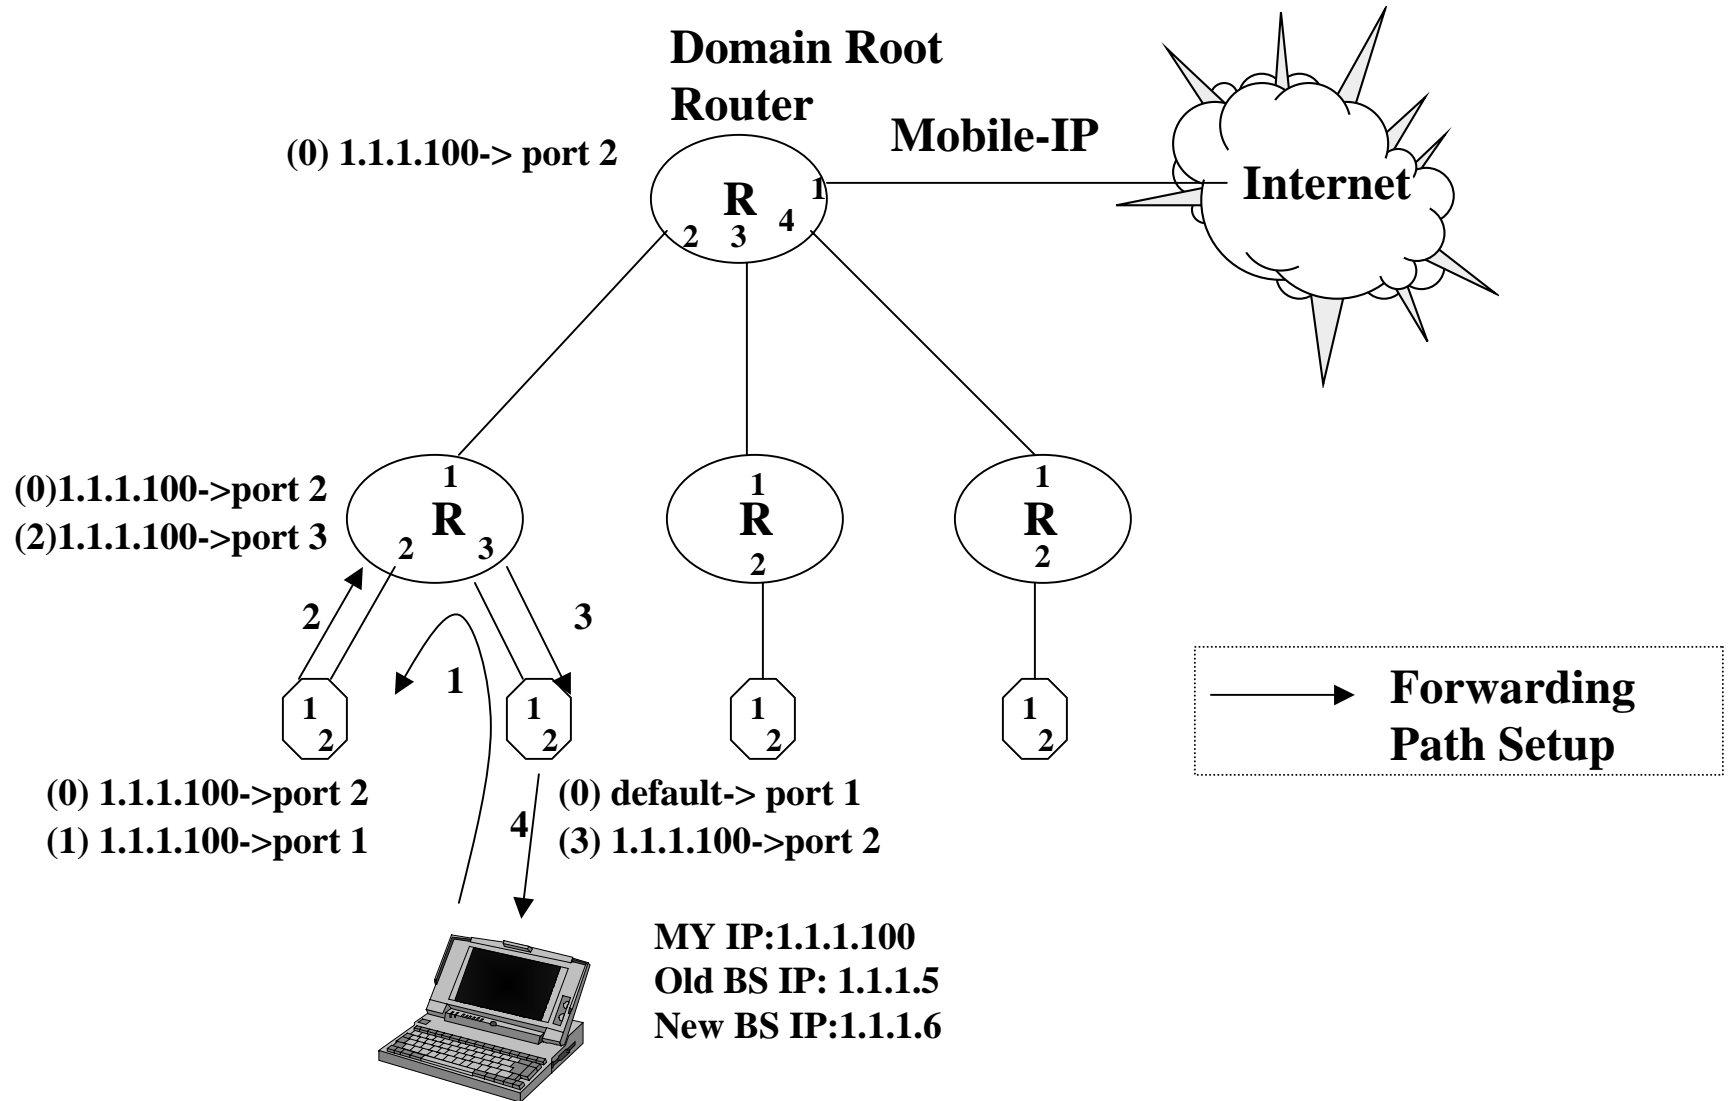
Domain Root Router

Mobile-IP

(0) 1.1.1.100-> port 2

R 1 2 3 4

Internet

(0)1.1.1.100->port 2
(2)1.1.1.100->port 3

1 R 2 3

1 R 2

1 R 2

2

3

1

1 2

1 2

1 2

1 2

Forwarding Path Setup

(0) 1.1.1.100->port 2
(1) 1.1.1.100->port 1

4

(0) default-> port 1
(3) 1.1.1.100->port 2

MY IP:1.1.1.100
Old BS IP: 1.1.1.5
New BS IP:1.1.1.6